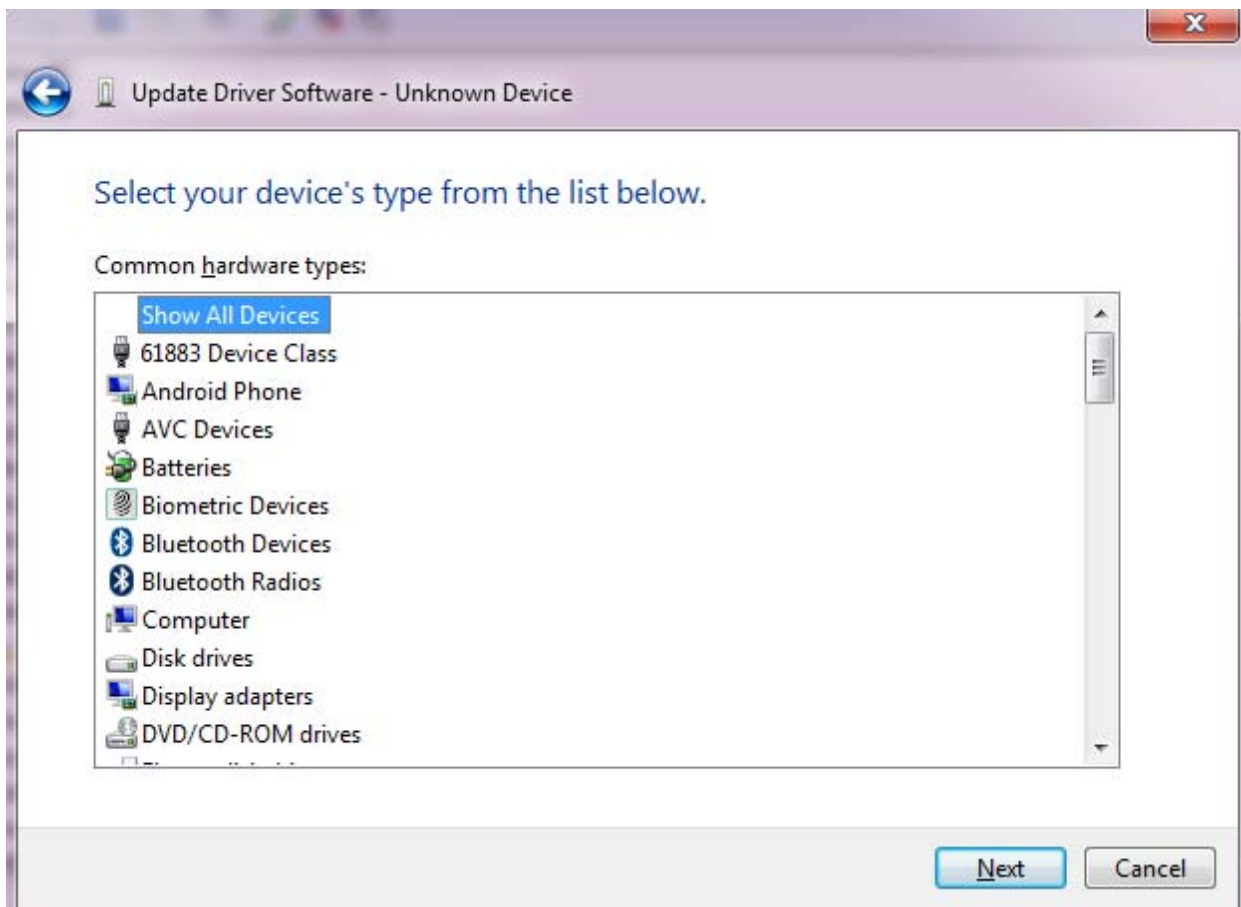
Update Driver Software - Unknown Device

Select your device's type from the list below.

Common hardware types:

Show All Devices
61883 Device Class
Android Phone
AVC Devices
Batteries
Biometric Devices
Bluetooth Devices
Bluetooth Radios
Computer
Disk drives
Display adapters
DVD/CD-ROM drives
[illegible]

Next
Cancel